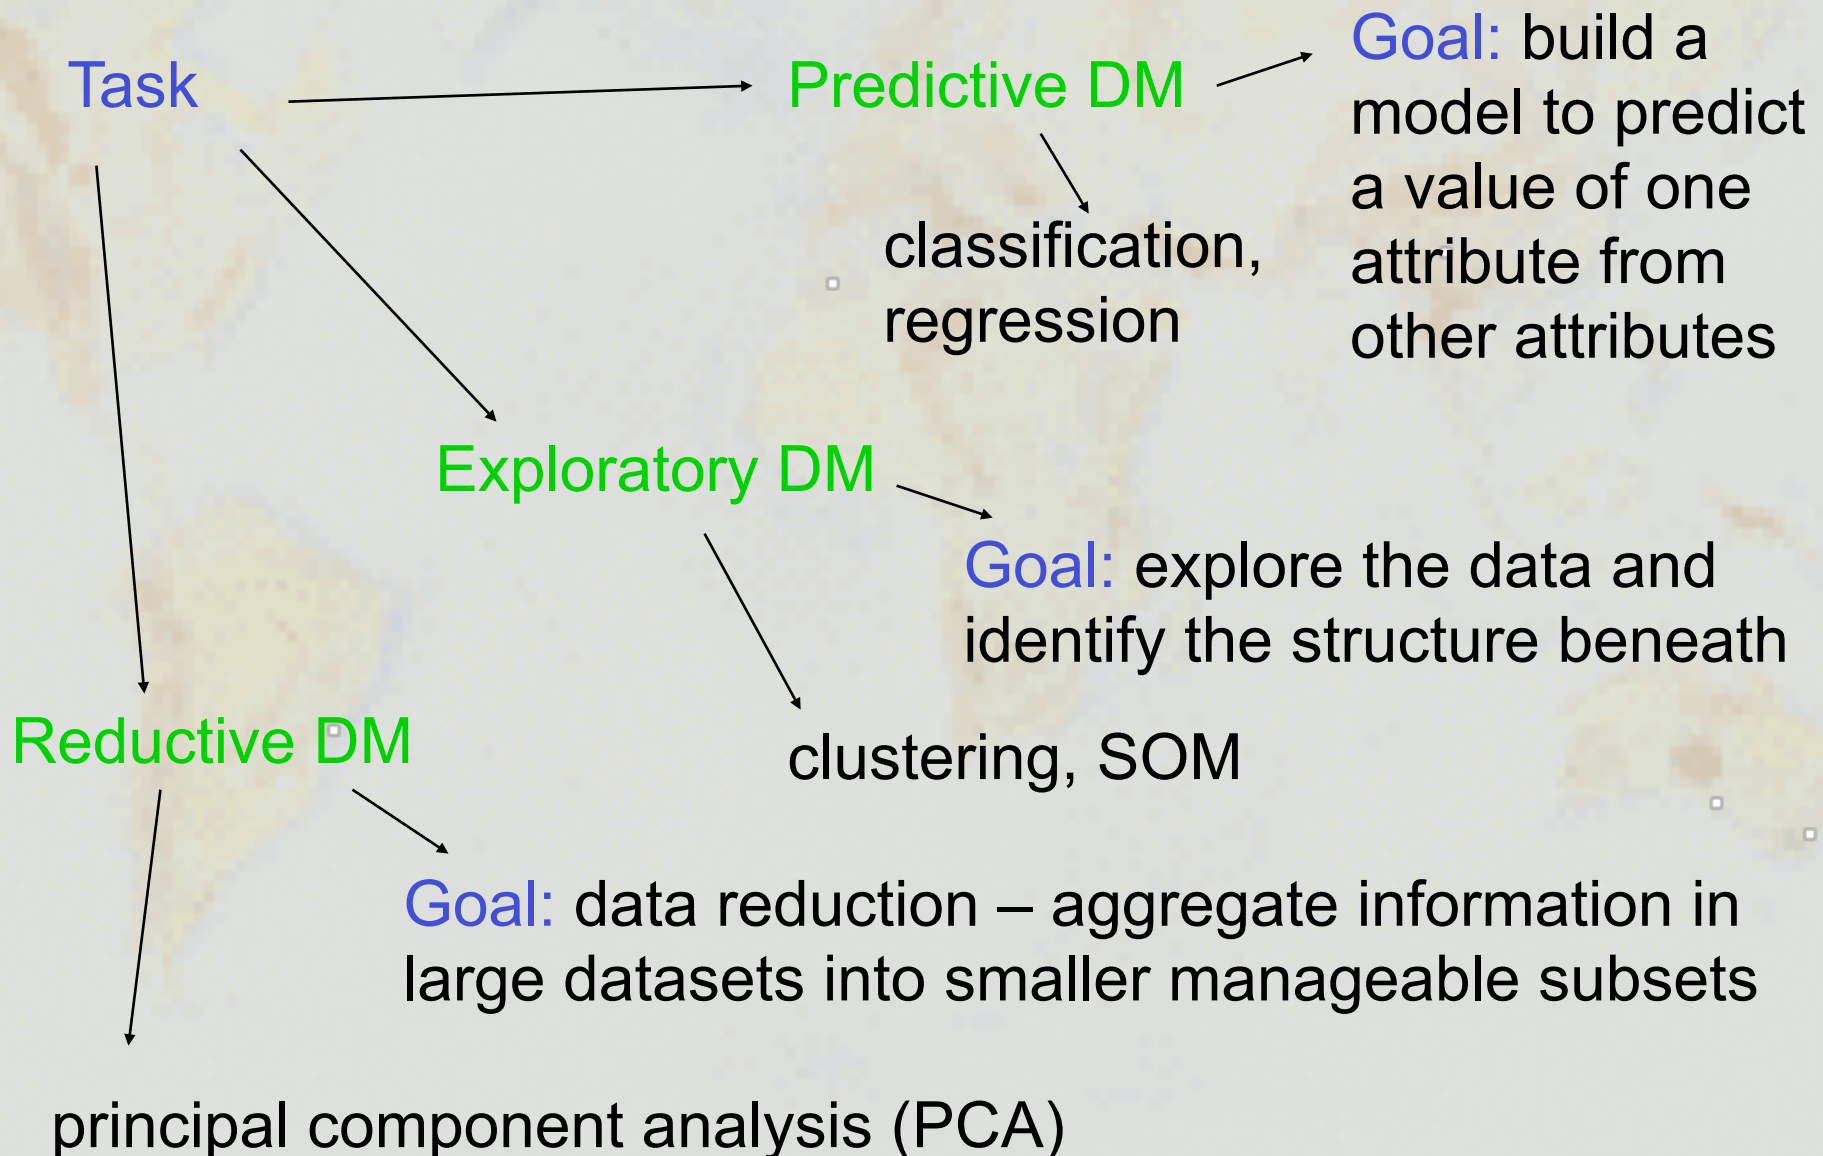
Task

Predictive DM

Goal: build a model to predict a value of one attribute from other attributes

classification, regression

Exploratory DM

Goal: explore the data and identify the structure beneath

clustering, SOM

Reductive DM

Goal: data reduction – aggregate information in large datasets into smaller manageable subsets

principal component analysis (PCA)